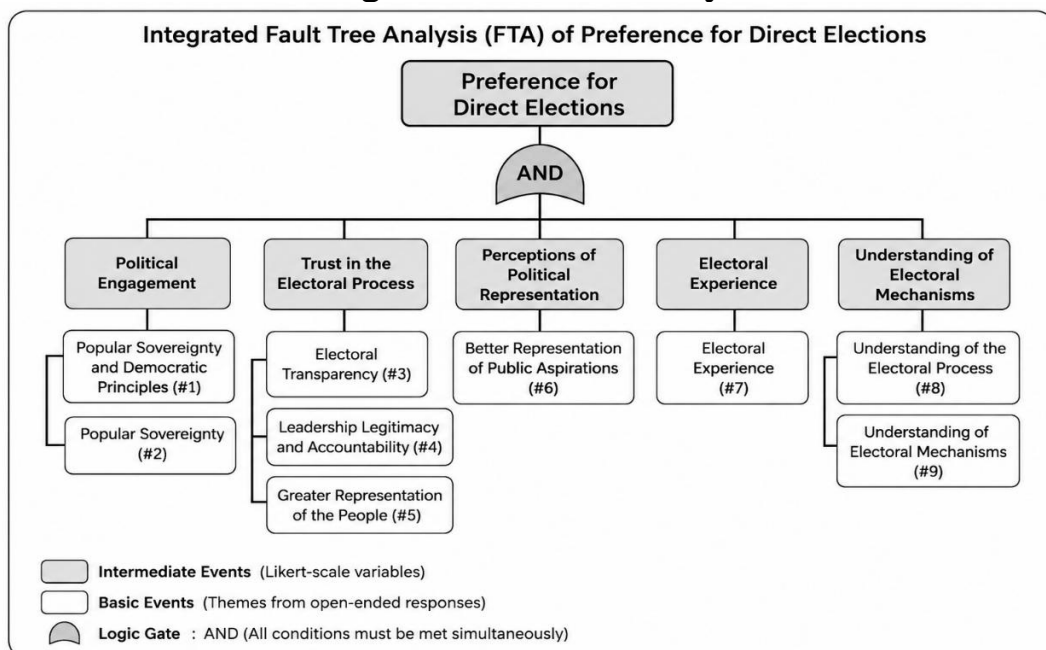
Integrated Fault Tree Analysis (FTA) of Preference for Direct Elections

Preference for Direct Elections

AND

Political Engagement

Popular Sovereignty and Democratic Principles (#1)

Popular Sovereignty (#2)

Trust in the Electoral Process

Electoral Transparency (#3)

Leadership Legitimacy and Accountability (#4)

Greater Representation of the People (#5)

Perceptions of Political Representation

Better Representation of Public Aspirations (#6)

Electoral Experience

Electoral Experience (#7)

Understanding of Electoral Mechanisms

Understanding of the Electoral Process (#8)

Understanding of Electoral Mechanisms (#9)

Intermediate Events (Likert-scale variables)

Basic Events (Themes from open-ended responses)

Logic Gate : AND (All conditions must be met simultaneously)